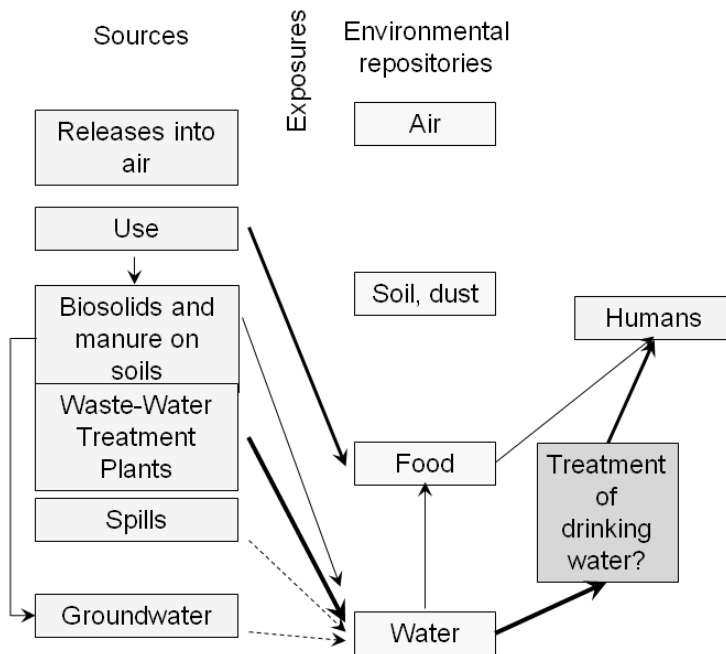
Sources

Exposures

Environmental repositories

Releases into air

Air

Use

Soil, dust

Humans

Biosolids and manure on soils

Waste-Water Treatment Plants

Food

Treatment of drinking water?

Spills

Groundwater

Water